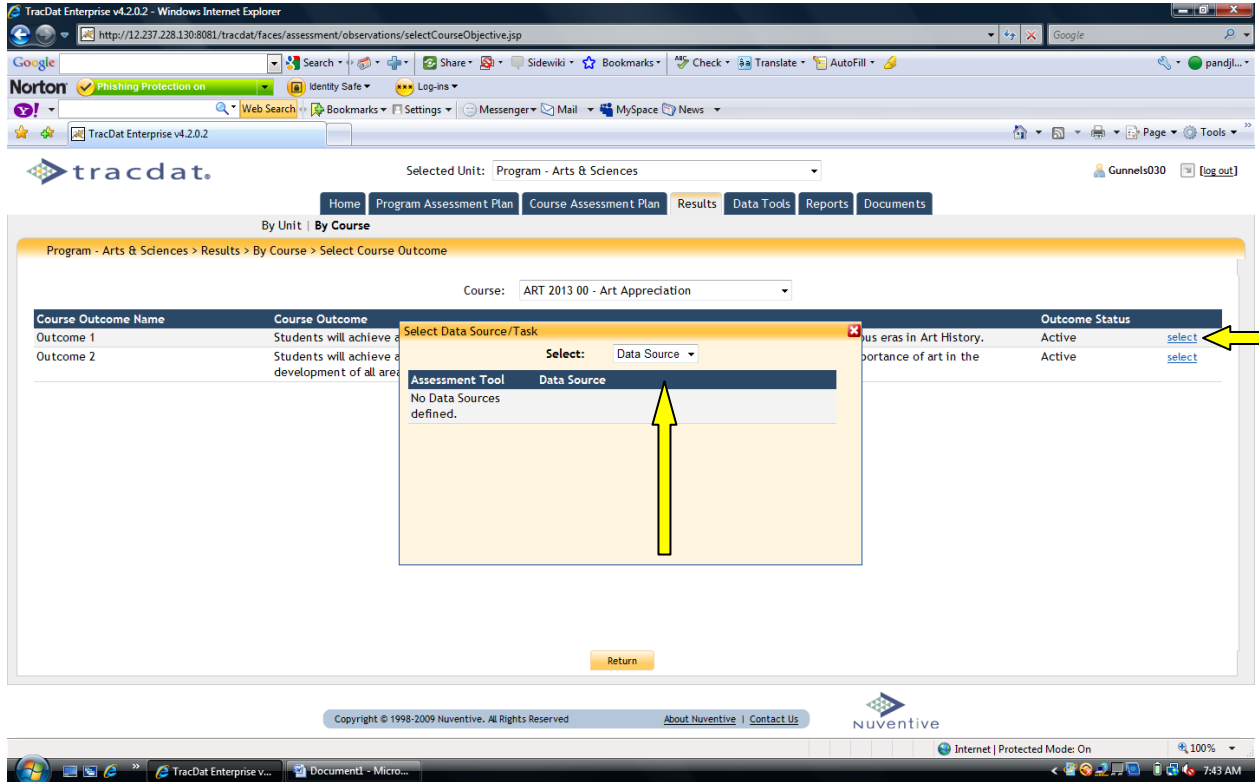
TracDat Enterprise v4.2.0.2 - Windows Internet Explorer

http://12.237.228.130:8081/tracdat/faces/assessment/observations/selectCourseObjective.jsp

Google

Google Search Share Sidewiki Bookmarks Check Translate AutoFill pandjl...

Norton Phishing Protection on Identity Safe Log-ins

Y! Web Search Bookmarks Settings Messenger Mail MySpace News

TracDat Enterprise v4.2.0.2

Page Tools

tracdat.

Selected Unit: Program - Arts & Sciences

Gunnels030 [log out]

Home | Program Assessment Plan | Course Assessment Plan | Results | Data Tools | Reports | Documents

By Unit | By Course

Program - Arts & Sciences > Results > By Course > Select Course Outcome

Course: ART 2013 00 - Art Appreciation

| Course Outcome Name | Course Outcome | Outcome Status | |
|---|---|---|---|
| Outcome 1 | Students will achieve a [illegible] ous eras in Art History. | Active | select |
| Outcome 2 | Students will achieve a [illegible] portance of art in the development of all area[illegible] | Active | select |

Select Data Source/Task

Select: Data Source

| Assessment Tool | Data Source |
|---|---|
| No Data Sources defined. | |

Return

Copyright © 1998-2009 Nuventive. All Rights Reserved

About Nuventive | Contact Us

Nuventive

Internet | Protected Mode: On

100%

TracDat Enterprise v...

Document1 - Micro...

7:43 AM